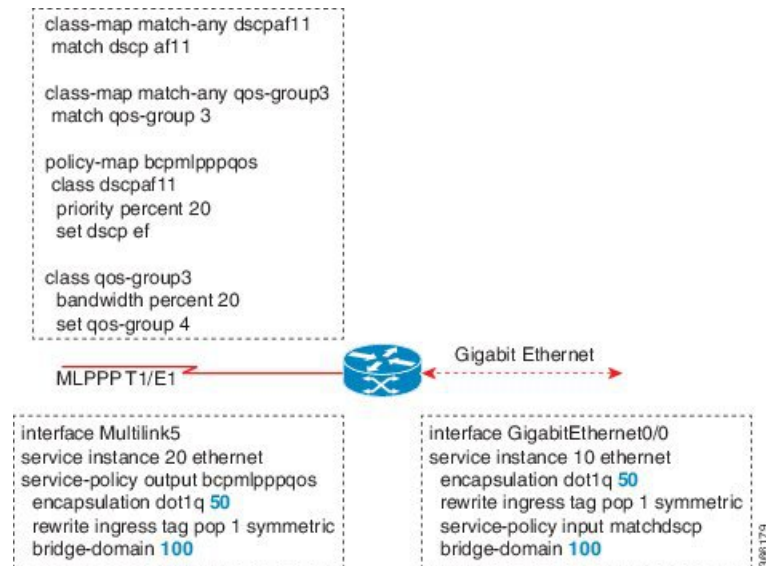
class-map match-any dscpaf11
match dscp af11

class-map match-any qos-group3
match qos-group 3

policy-map bcpmlpppqos
class dscpaf11
priority percent 20
set dscp ef

class qos-group3
bandwidth percent 20
set qos-group 4

Gigabit Ethernet

MLPPP T1/E1

interface Multilink5
service instance 20 ethernet
service-policy output bcpmlpppqos
encapsulation dot1q 50
rewrite ingress tag pop 1 symmetric
bridge-domain 100

interface GigabitEthernet0/0
service instance 10 ethernet
encapsulation dot1q 50
rewrite ingress tag pop 1 symmetric
service-policy input matchdscp
bridge-domain 100

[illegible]